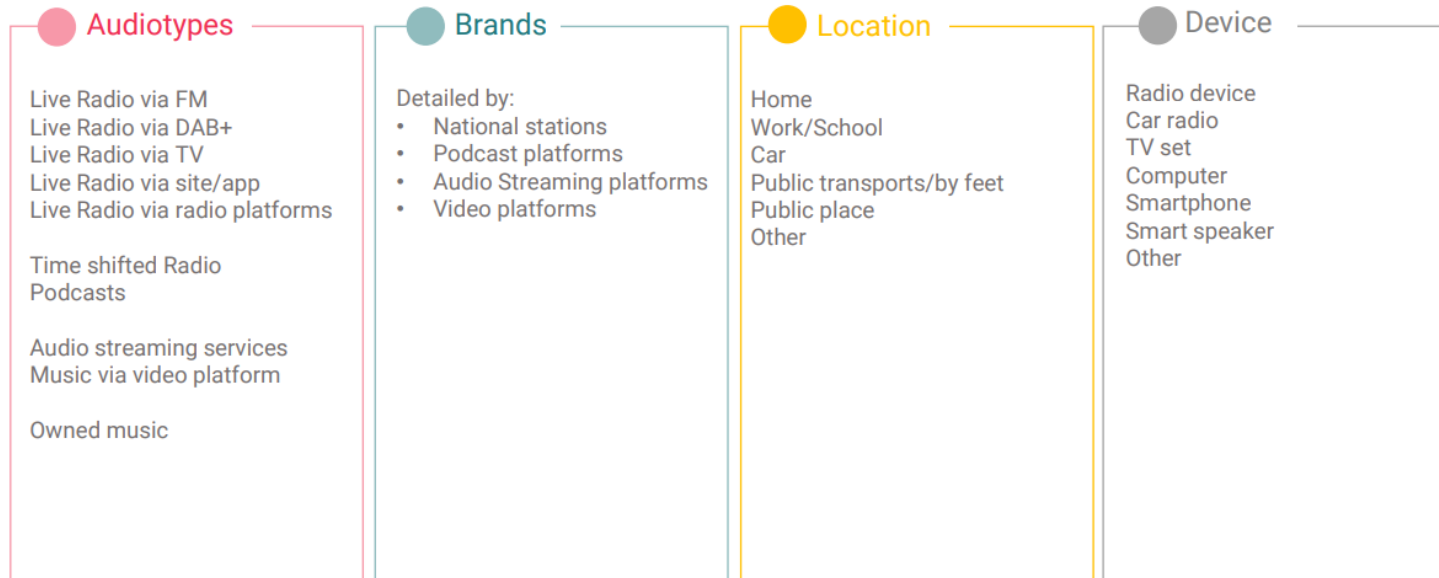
Audiotypes

Live Radio via FM
Live Radio via DAB+
Live Radio via TV
Live Radio via site/app
Live Radio via radio platforms

Time shifted Radio
Podcasts

Audio streaming services
Music via video platform

Owned music

Brands

Detailed by:
- National stations
- Podcast platforms
- Audio Streaming platforms
- Video platforms

Location

Home
Work/School
Car
Public transports/by feet
Public place
Other

Device

Radio device
Car radio
TV set
Computer
Smartphone
Smart speaker
Other